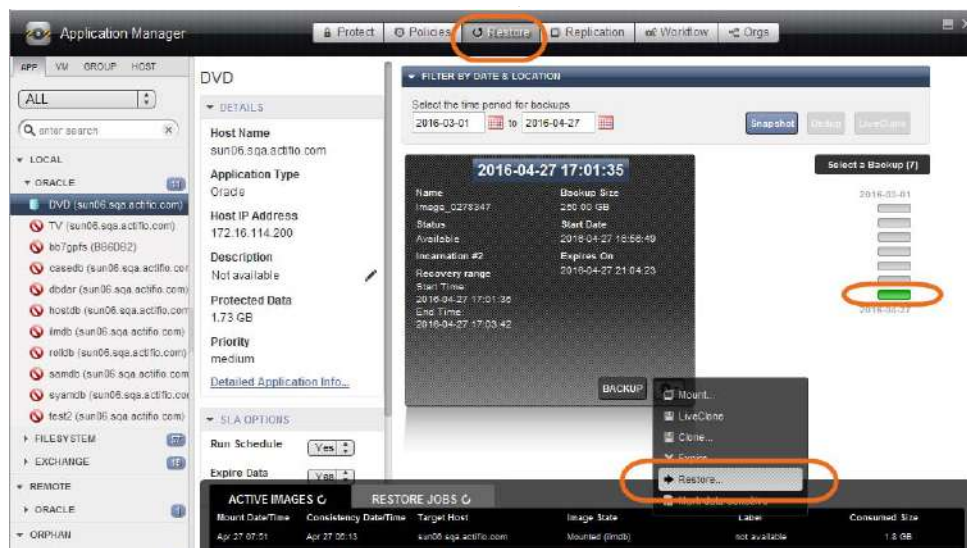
Application Manager

Protect | Policies | Restore | Replication | Workflow | Orgs

APP | VM | GROUP | HOST

ALL

enter search

LOCAL

ORACLE 11

DVD (sun06.sqa.actifio.com)

TV (sun06.sqa.actifio.com)

bb7gpfs (BB6DB2)

casedb (sun06.sqa.actifio.cor

dbdar (sun06.sqa.actifio.com)

hostdb (sun06.sqa.actifio.com

ilmdb (sun06.sqa.actifio.com)

relldb (sun06.sqa.actifio.com)

samdb (sun06.sqa.actifio.com

syamdb (sun06.sqa.actifio.co

test2 (sun06.sqa.actifio.com)

FILESYSTEM 57

EXCHANGE 15

REMOTE

ORACLE 1

ORPHAN

DVD

DETAILS

Host Name
sun06.sqa.actifio.com

Application Type
Oracle

Host IP Address
172.16.114.200

Description
Not available

Protected Data
1.73 GB

Priority
medium

Detailed Application Info...

SLA OPTIONS

Run Schedule Yes

Expire Data Yes

FILTER BY DATE & LOCATION

Select the time period for backups
2016-03-01 to 2016-04-27

Snapshot | Dedup | LiveClone

Select a Backup (7)

2016-03-01

2016-04-27

2016-04-27 17:01:35

Name
Image_0278347

Backup Size
250.00 GB

Status
Available

Start Date
2016-04-27 16:56:49

Incarnation #2

Expires On
2016-04-27 21:04:23

Recovery range
Start Time:
2016-04-27 17:01:35
End Time:
2016-04-27 17:03:42

BACKUP

Mount...
LiveClone
Clone...
Expire
Restore...
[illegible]

ACTIVE IMAGES | RESTORE JOBS

| Mount Date/Time | Consistency Date/Time | Target Host | Image State | Label | Consumed Size |
|---|---|---|---|---|---|
| Apr 27 07:51 | Apr 27 06:13 | sun06.sqa.actifio.com | Mounted (ilmdb) | not available | 1.8 GB |